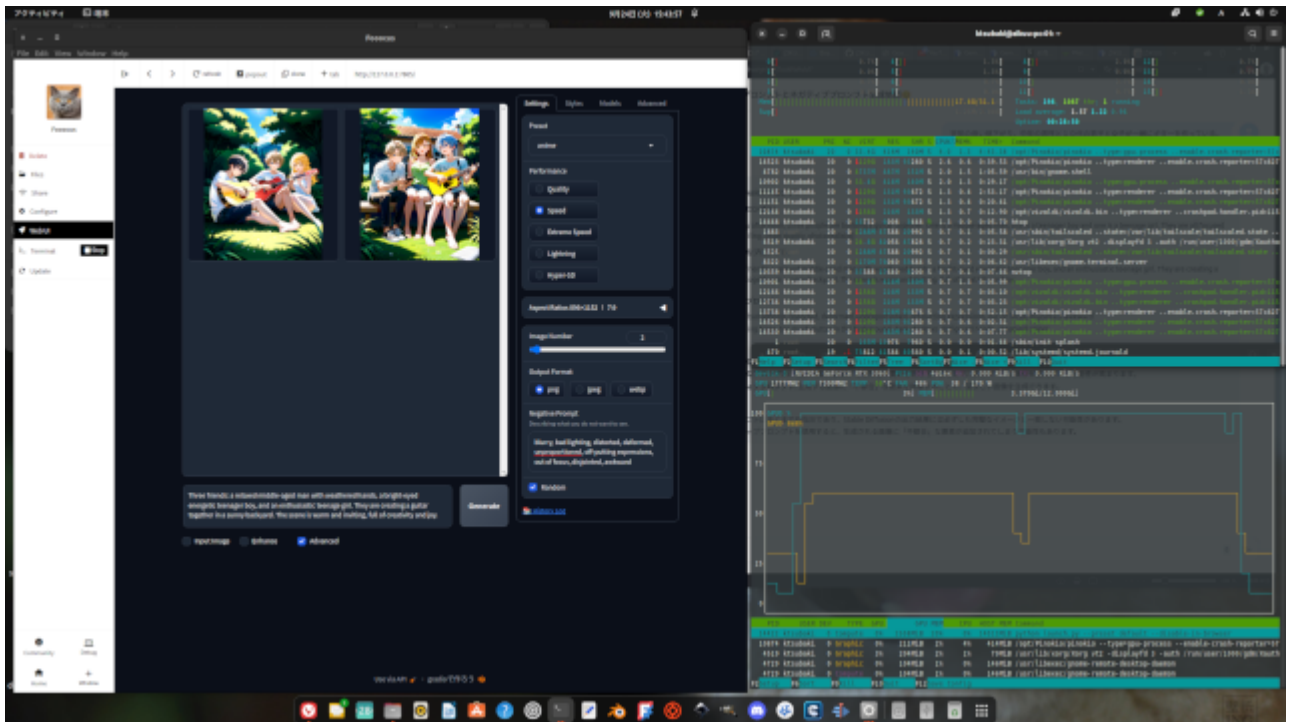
アクティビティ

Fooocus

File Edit View Window Help

Fooocus

Delete
Files
Share
Configure
WebUI
Terminal
Stop
Update

Settings Styles Models Advanced

Preset
anime

Performance
Quality
Speed
Extreme Speed
Lightning
Hyper-SD

Image Number
1

Output Format
png
jpeg
webp

Negative Prompt

Worry, bad lighting, distorted, deformed, unproportioned, off-putting expressions, out of focus, disjointed, awkward

Random

Three friends: a relaxed middle-aged man with weathered hands, a bright-eyed energetic teenager boy, and an enthusiastic teenage girl. They are creating a guitar together in a sunny backyard. The scene is warm and inviting, full of creativity and joy.

Generate

Input Image
Enhance
Advanced

Community
Home

Use via API · gradio

bkouhei@ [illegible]

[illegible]